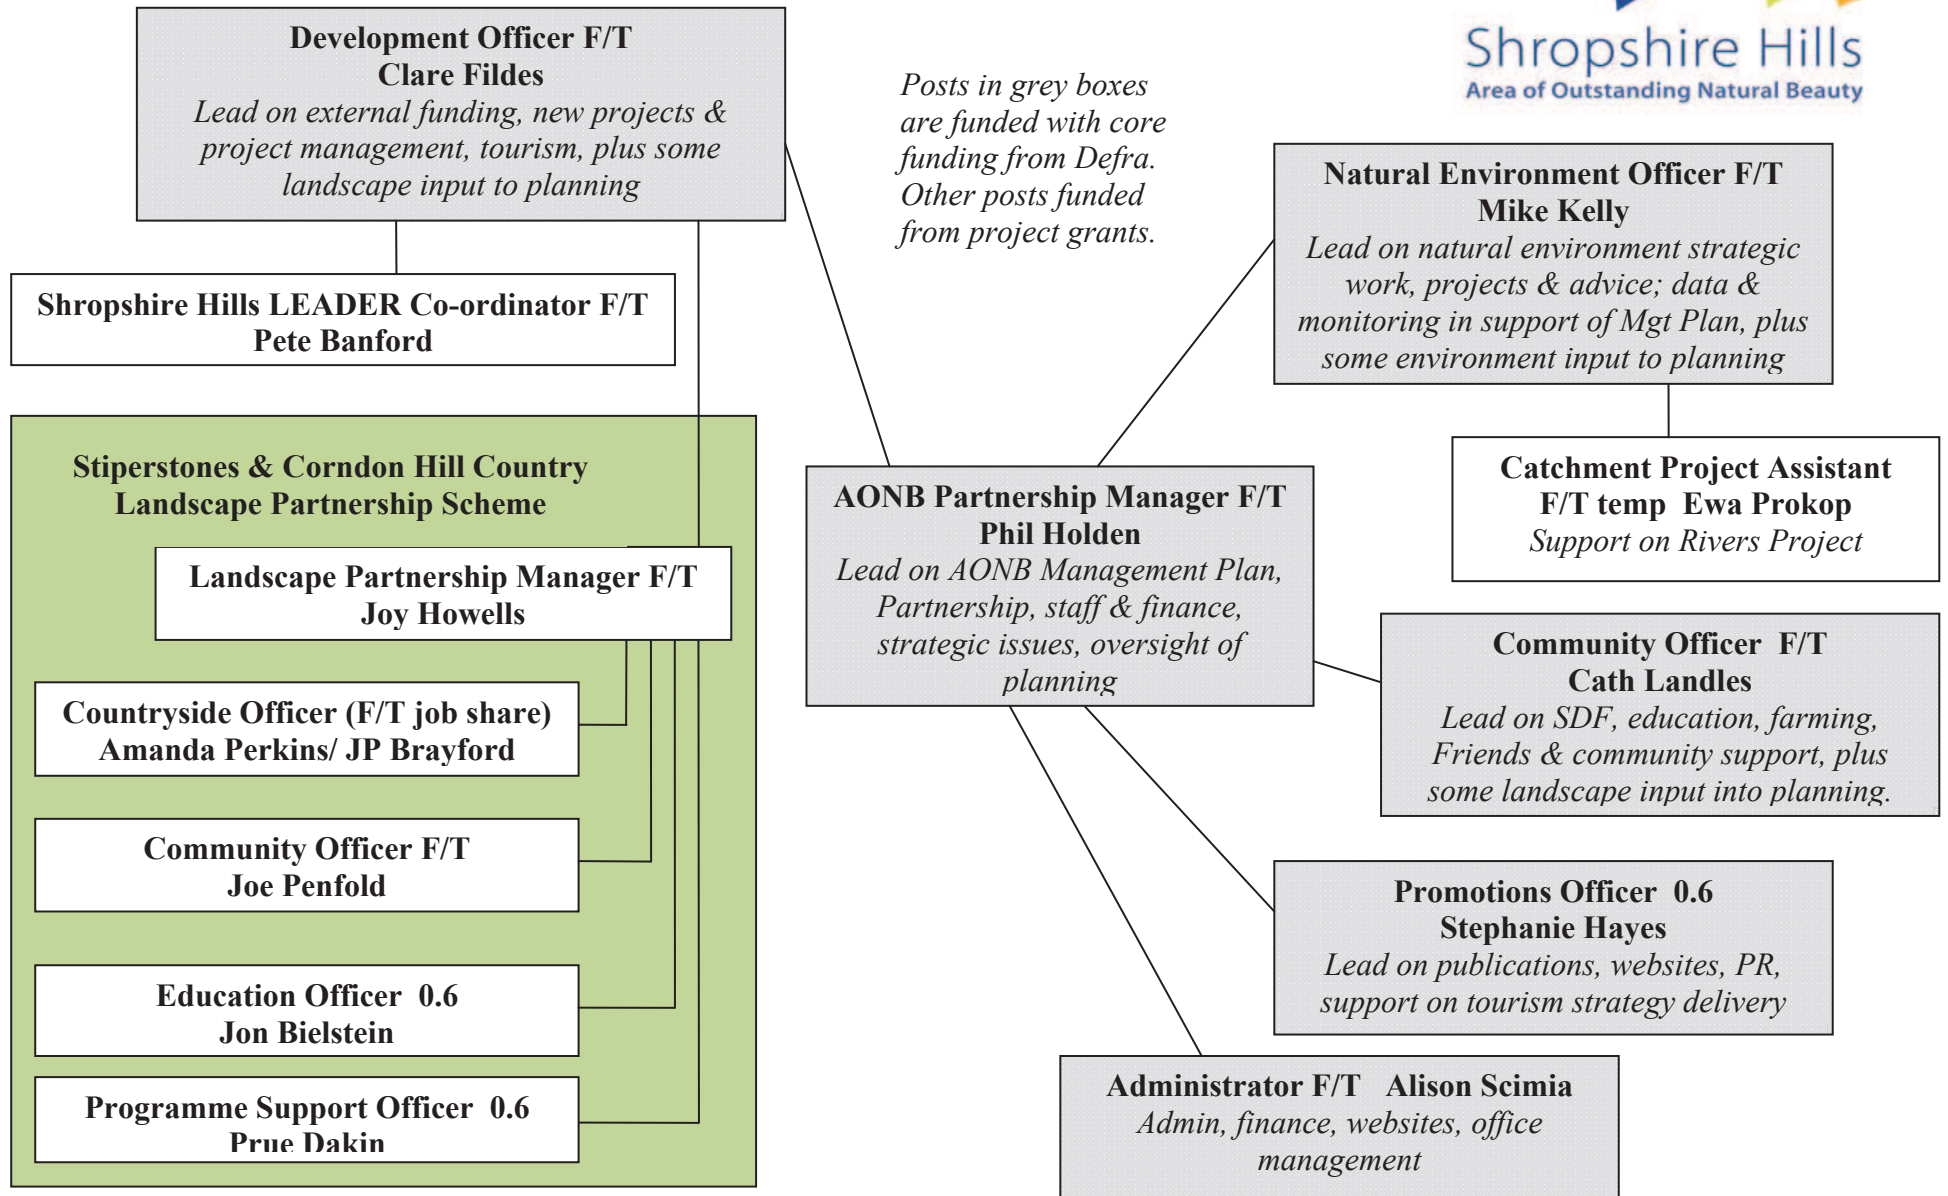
Development Officer F/T
Clare Fildes
*Lead on external funding, new projects & project management, tourism, plus some landscape input to planning*

Posts in grey boxes are funded with core funding from Defra. Other posts funded from project grants.

Shropshire Hills
Area of Outstanding Natural Beauty

Natural Environment Officer F/T
Mike Kelly
*Lead on natural environment strategic work, projects & advice; data & monitoring in support of Mgt Plan, plus some environment input to planning*

Shropshire Hills LEADER Co-ordinator F/T
Pete Banford

Catchment Project Assistant F/T temp Ewa Prokop
*Support on Rivers Project*

Stiperstones & Corndon Hill Country Landscape Partnership Scheme

Landscape Partnership Manager F/T
Joy Howells

AONB Partnership Manager F/T
Phil Holden
*Lead on AONB Management Plan, Partnership, staff & finance, strategic issues, oversight of planning*

Community Officer F/T
Cath Landles
*Lead on SDF, education, farming, Friends & community support, plus some landscape input into planning.*

Countryside Officer (F/T job share)
Amanda Perkins/ JP Brayford

Community Officer F/T
Joe Penfold

Promotions Officer 0.6
Stephanie Hayes
*Lead on publications, websites, PR, support on tourism strategy delivery*

Education Officer 0.6
Jon Bielstein

Programme Support Officer 0.6
Prue Dakin

Administrator F/T Alison Scimia
*Admin, finance, websites, office management*